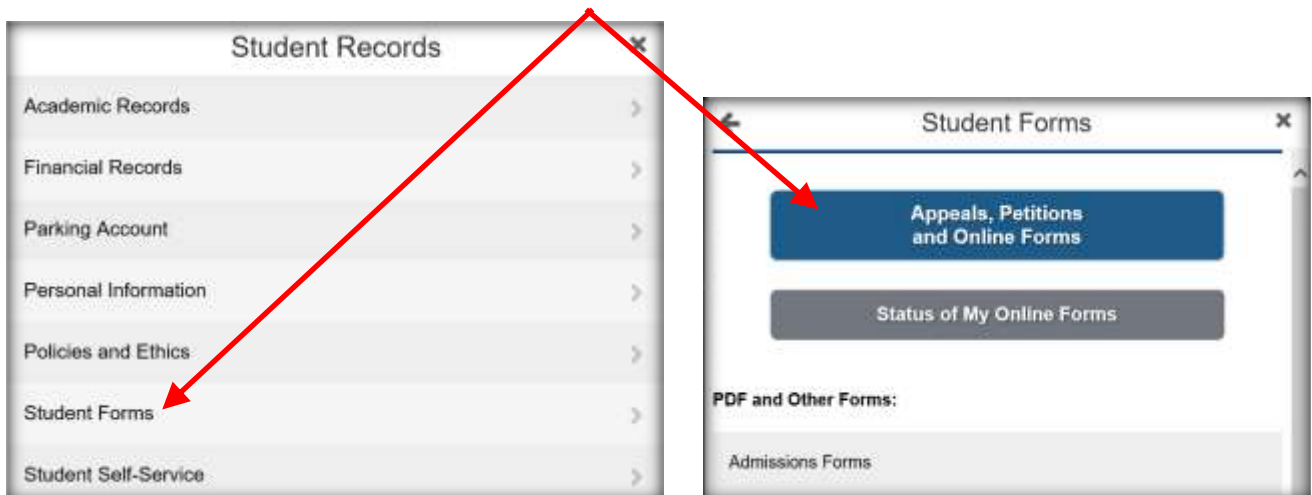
Student Records

Academic Records

Financial Records

Parking Account

Personal Information

Policies and Ethics

Student Forms

Student Self-Service

Student Forms

Appeals, Petitions and Online Forms

Status of My Online Forms

PDF and Other Forms:

Admissions Forms